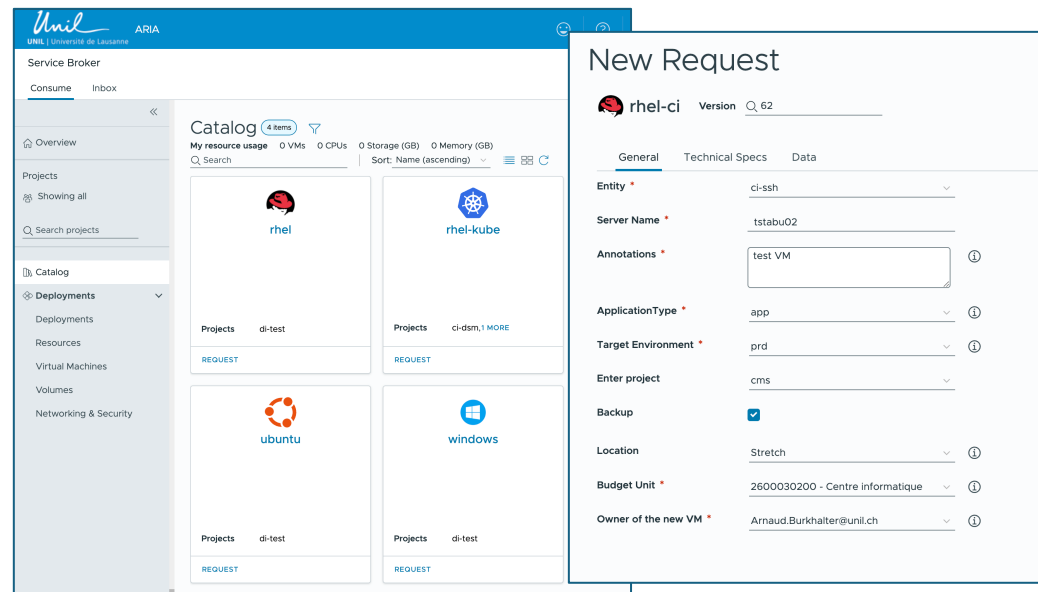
Unil
UNIL | Université de Lausanne
ARIA

Service Broker

Consume Inbox

«

Overview

Projects
Showing all

Search projects

Catalog
Deployments
Deployments
Resources
Virtual Machines
Volumes
Networking & Security

Catalog 4 items
My resource usage 0 VMs 0 CPUs 0 Storage (GB) 0 Memory (GB)
Search
Sort: Name (ascending)

rhel
Projects di-test
REQUEST

rhel-kube
Projects ci-dsm, 1 MORE
REQUEST

ubuntu
Projects di-test
REQUEST

windows
Projects di-test
REQUEST

New Request

rhel-ci Version 62

General Technical Specs Data

Entity * ci-ssh
Server Name * tstabu02
Annotations * test VM
ApplicationType * app
Target Environment * prd
Enter project cms
Backup
Location Stretch
Budget Unit * 2600030200 - Centre informatique
Owner of the new VM * Arnaud.Burkhalter@unil.ch